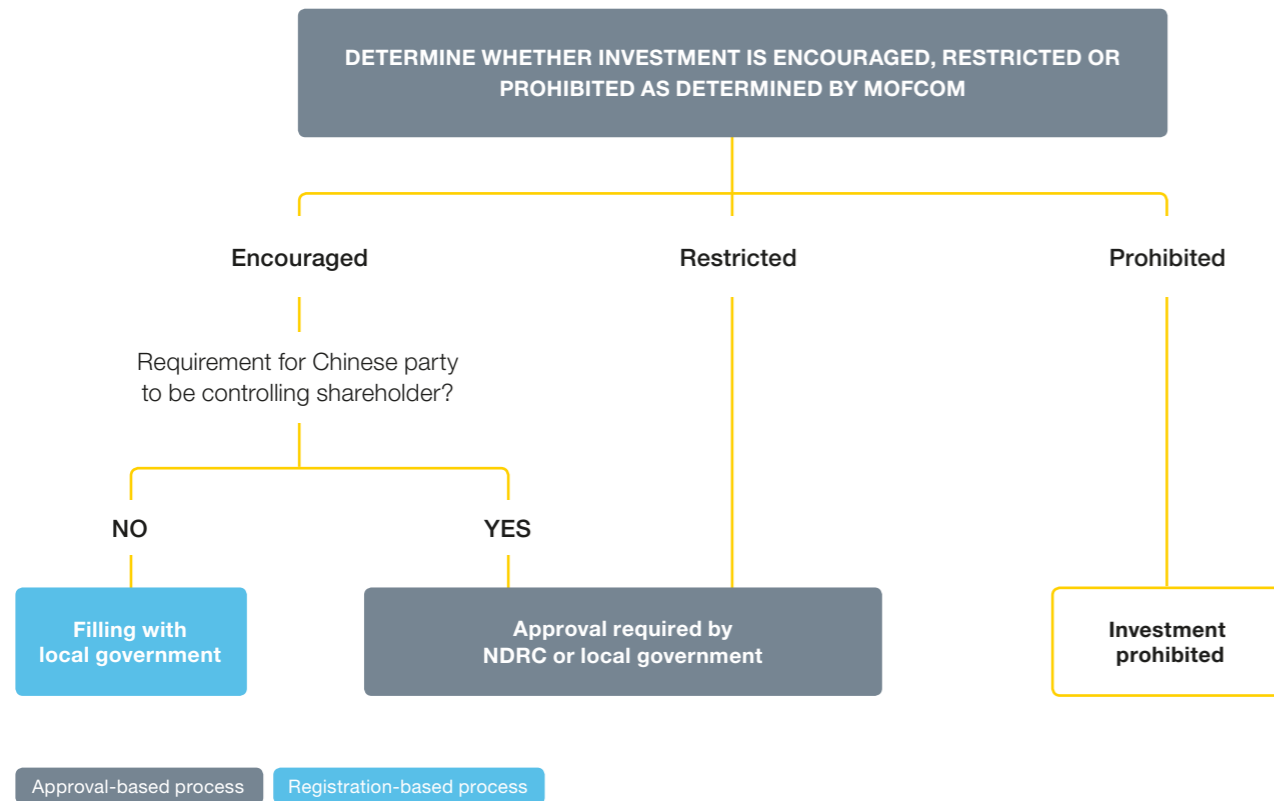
DETERMINE WHETHER INVESTMENT IS ENCOURAGED, RESTRICTED OR PROHIBITED AS DETERMINED BY MOFCOM

Encouraged

Restricted

Prohibited

Requirement for Chinese party to be controlling shareholder?

NO

YES

Filling with local government

Approval required by NDRC or local government

Investment prohibited

Approval-based process

Registration-based process